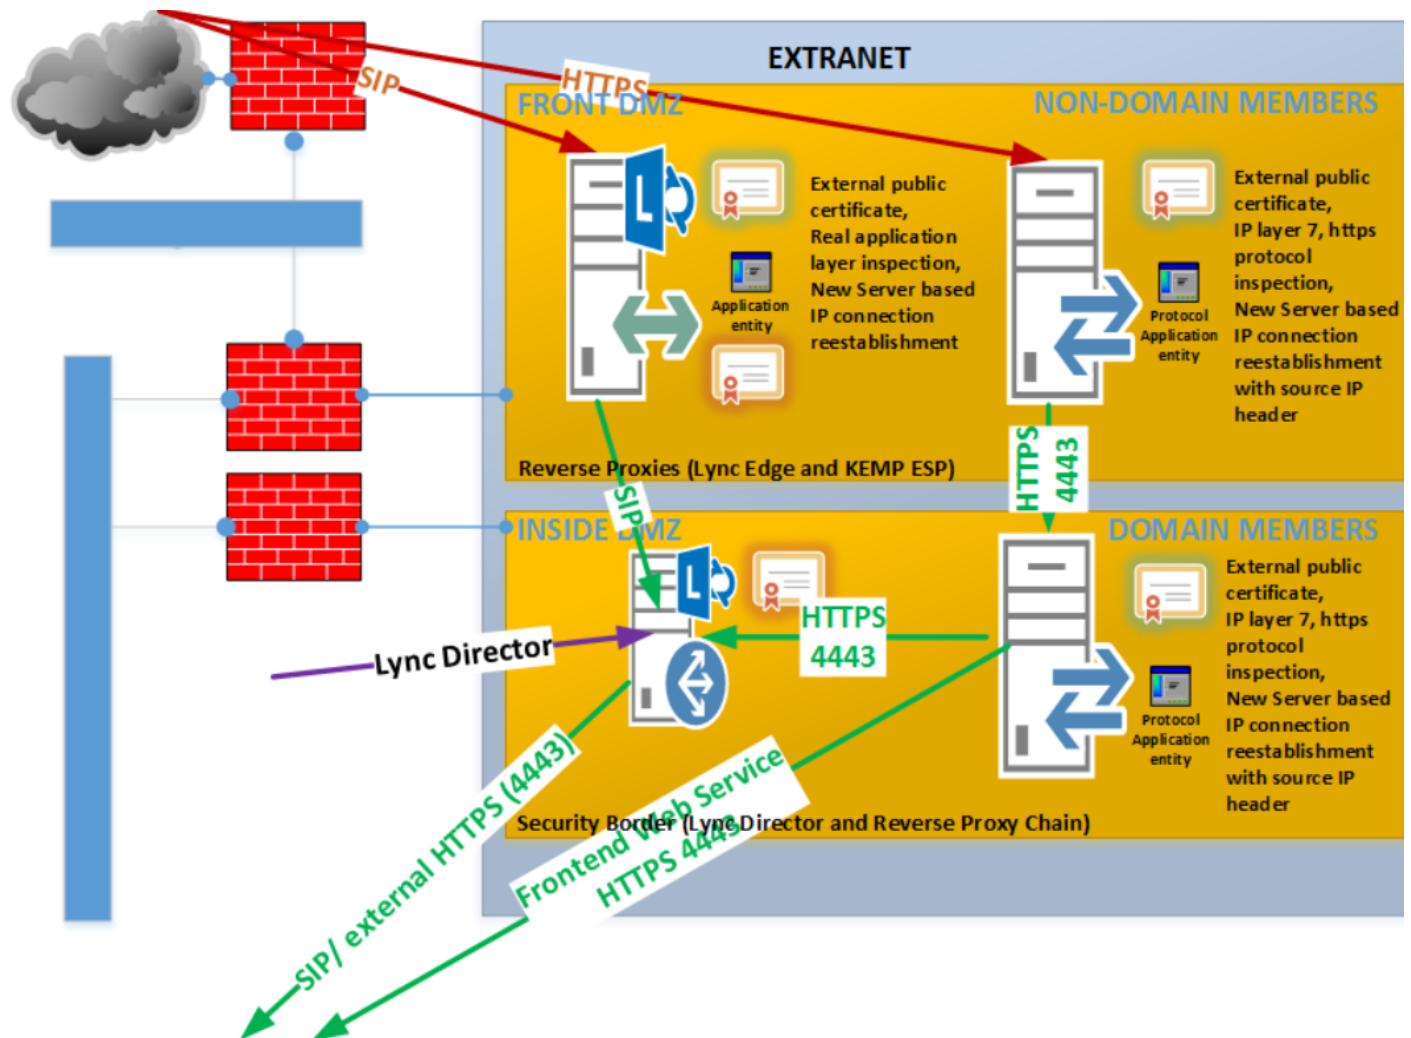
EXTRANET

SIP

HTTPS

FRONT DMZ

NON-DOMAIN MEMBERS

Application entity

External public certificate, Real application layer inspection, New Server based IP connection reestablishment

Protocol Application entity

External public certificate, IP layer 7, https protocol inspection, New Server based IP connection reestablishment with source IP header

Reverse Proxies (Lync Edge and KEMP ESP)

SIP

HTTPS 4443

INSIDE DMZ

DOMAIN MEMBERS

HTTPS 4443

Lync Director

Protocol Application entity

External public certificate, IP layer 7, https protocol inspection, New Server based IP connection reestablishment with source IP header

Security Border (Lync Director and Reverse Proxy Chain)

SIP/ external HTTPS (4443)

Frontend Web Service HTTPS 4443